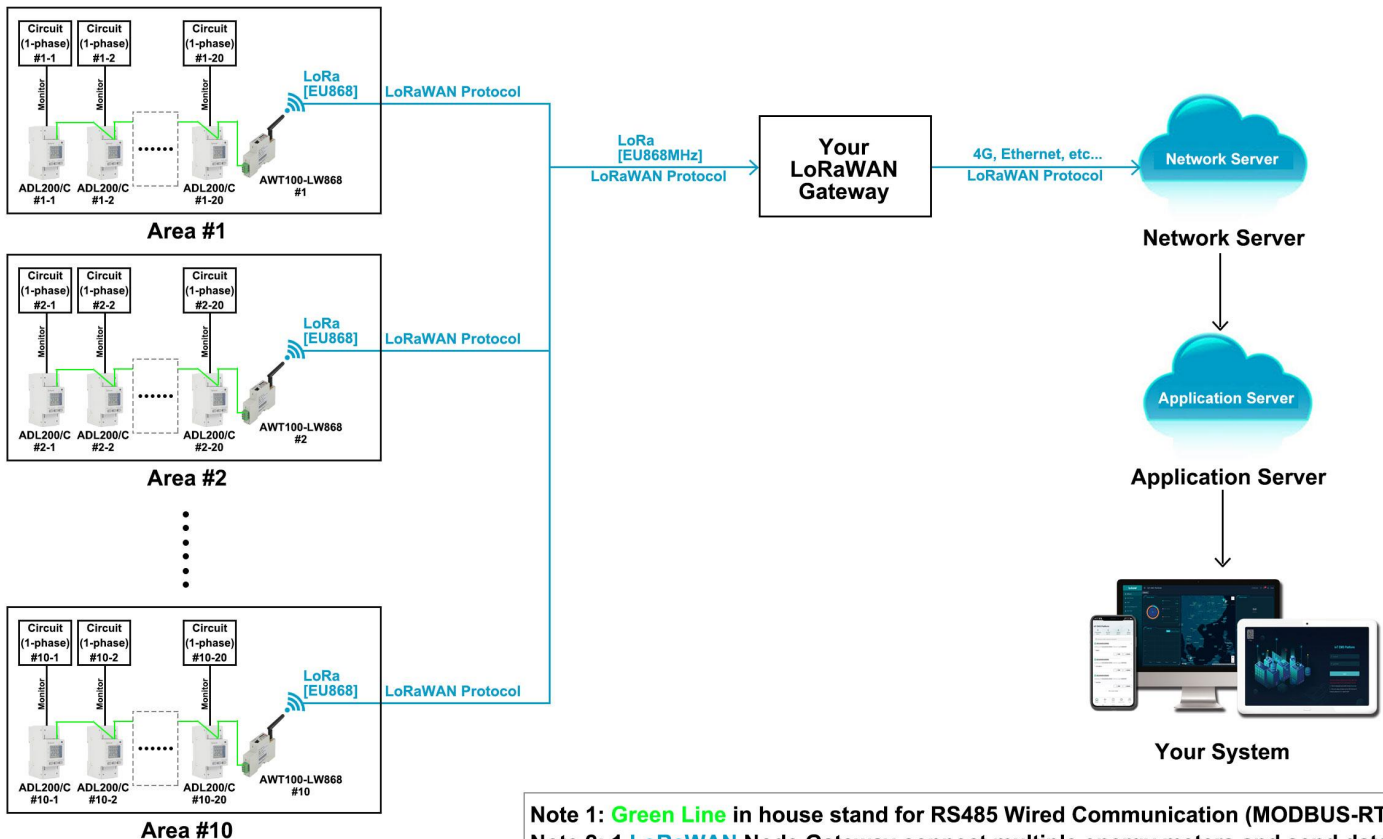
Circuit (1-phase) #1-1
Circuit (1-phase) #1-2
Circuit (1-phase) #1-20
Monitor
Monitor
Monitor
LoRa [EU868]
LoRaWAN Protocol
ADL200/C #1-1
ADL200/C #1-2
ADL200/C #1-20
AWT100-LW868 #1
Area #1

Circuit (1-phase) #2-1
Circuit (1-phase) #2-2
Circuit (1-phase) #2-20
Monitor
Monitor
Monitor
LoRa [EU868]
LoRaWAN Protocol
ADL200/C #2-1
ADL200/C #2-2
ADL200/C #2-20
AWT100-LW868 #2
Area #2

Circuit (1-phase) #10-1
Circuit (1-phase) #10-2
Circuit (1-phase) #10-20
Monitor
Monitor
Monitor
LoRa [EU868]
LoRaWAN Protocol
ADL200/C #10-1
ADL200/C #10-2
ADL200/C #10-20
AWT100-LW868 #10
Area #10

LoRa [EU868MHz]
LoRaWAN Protocol
Your LoRaWAN Gateway
4G, Ethernet, etc...
LoRaWAN Protocol
Network Server
Network Server
Application Server
Application Server
Your System

Note 1: Green Line in house stand for RS485 Wired Communication (MODBUS-RT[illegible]
Note 2: 1 LoRaWAN Node Gateway connect multiple energy meters and send data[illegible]